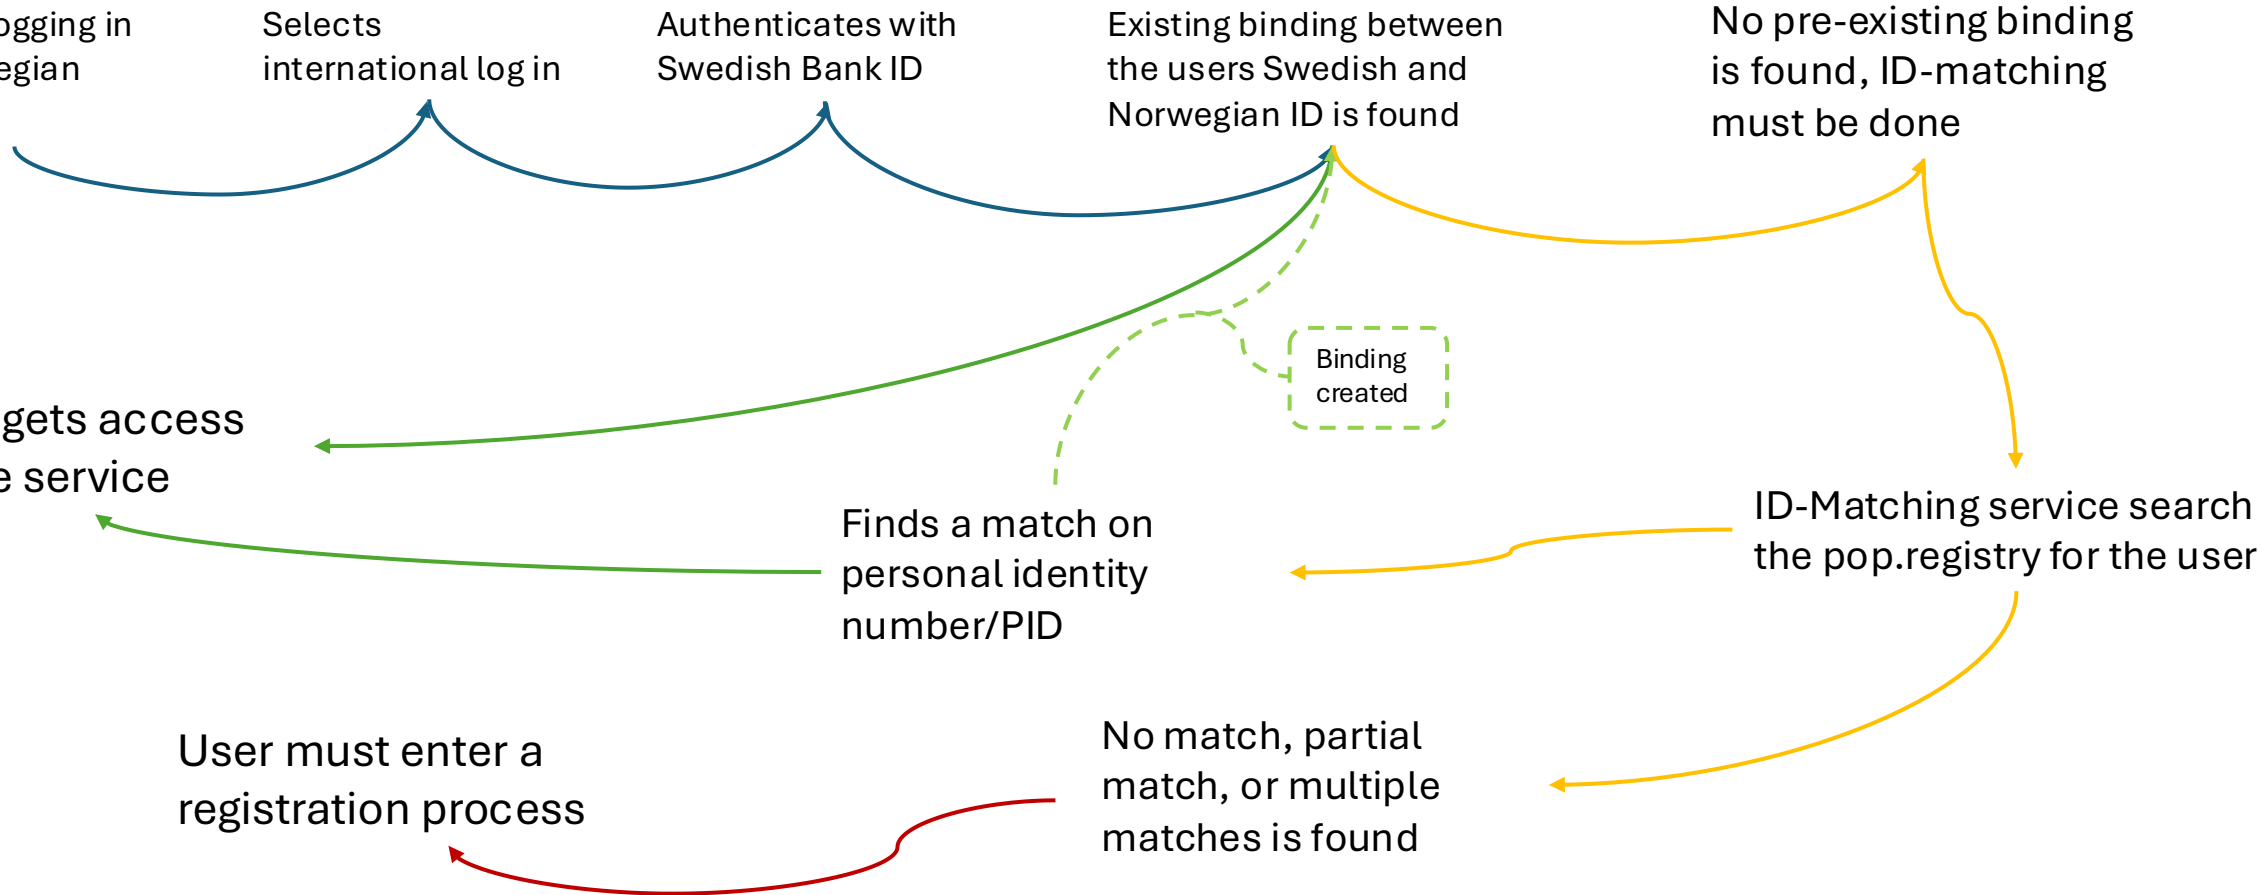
ogging in egian

Selects international log in

Authenticates with Swedish Bank ID

Existing binding between the users Swedish and Norwegian ID is found

No pre-existing binding is found, ID-matching must be done

Binding created

gets access e service

Finds a match on personal identity number/PID

ID-Matching service search the pop.registry for the user

User must enter a registration process

No match, partial match, or multiple matches is found